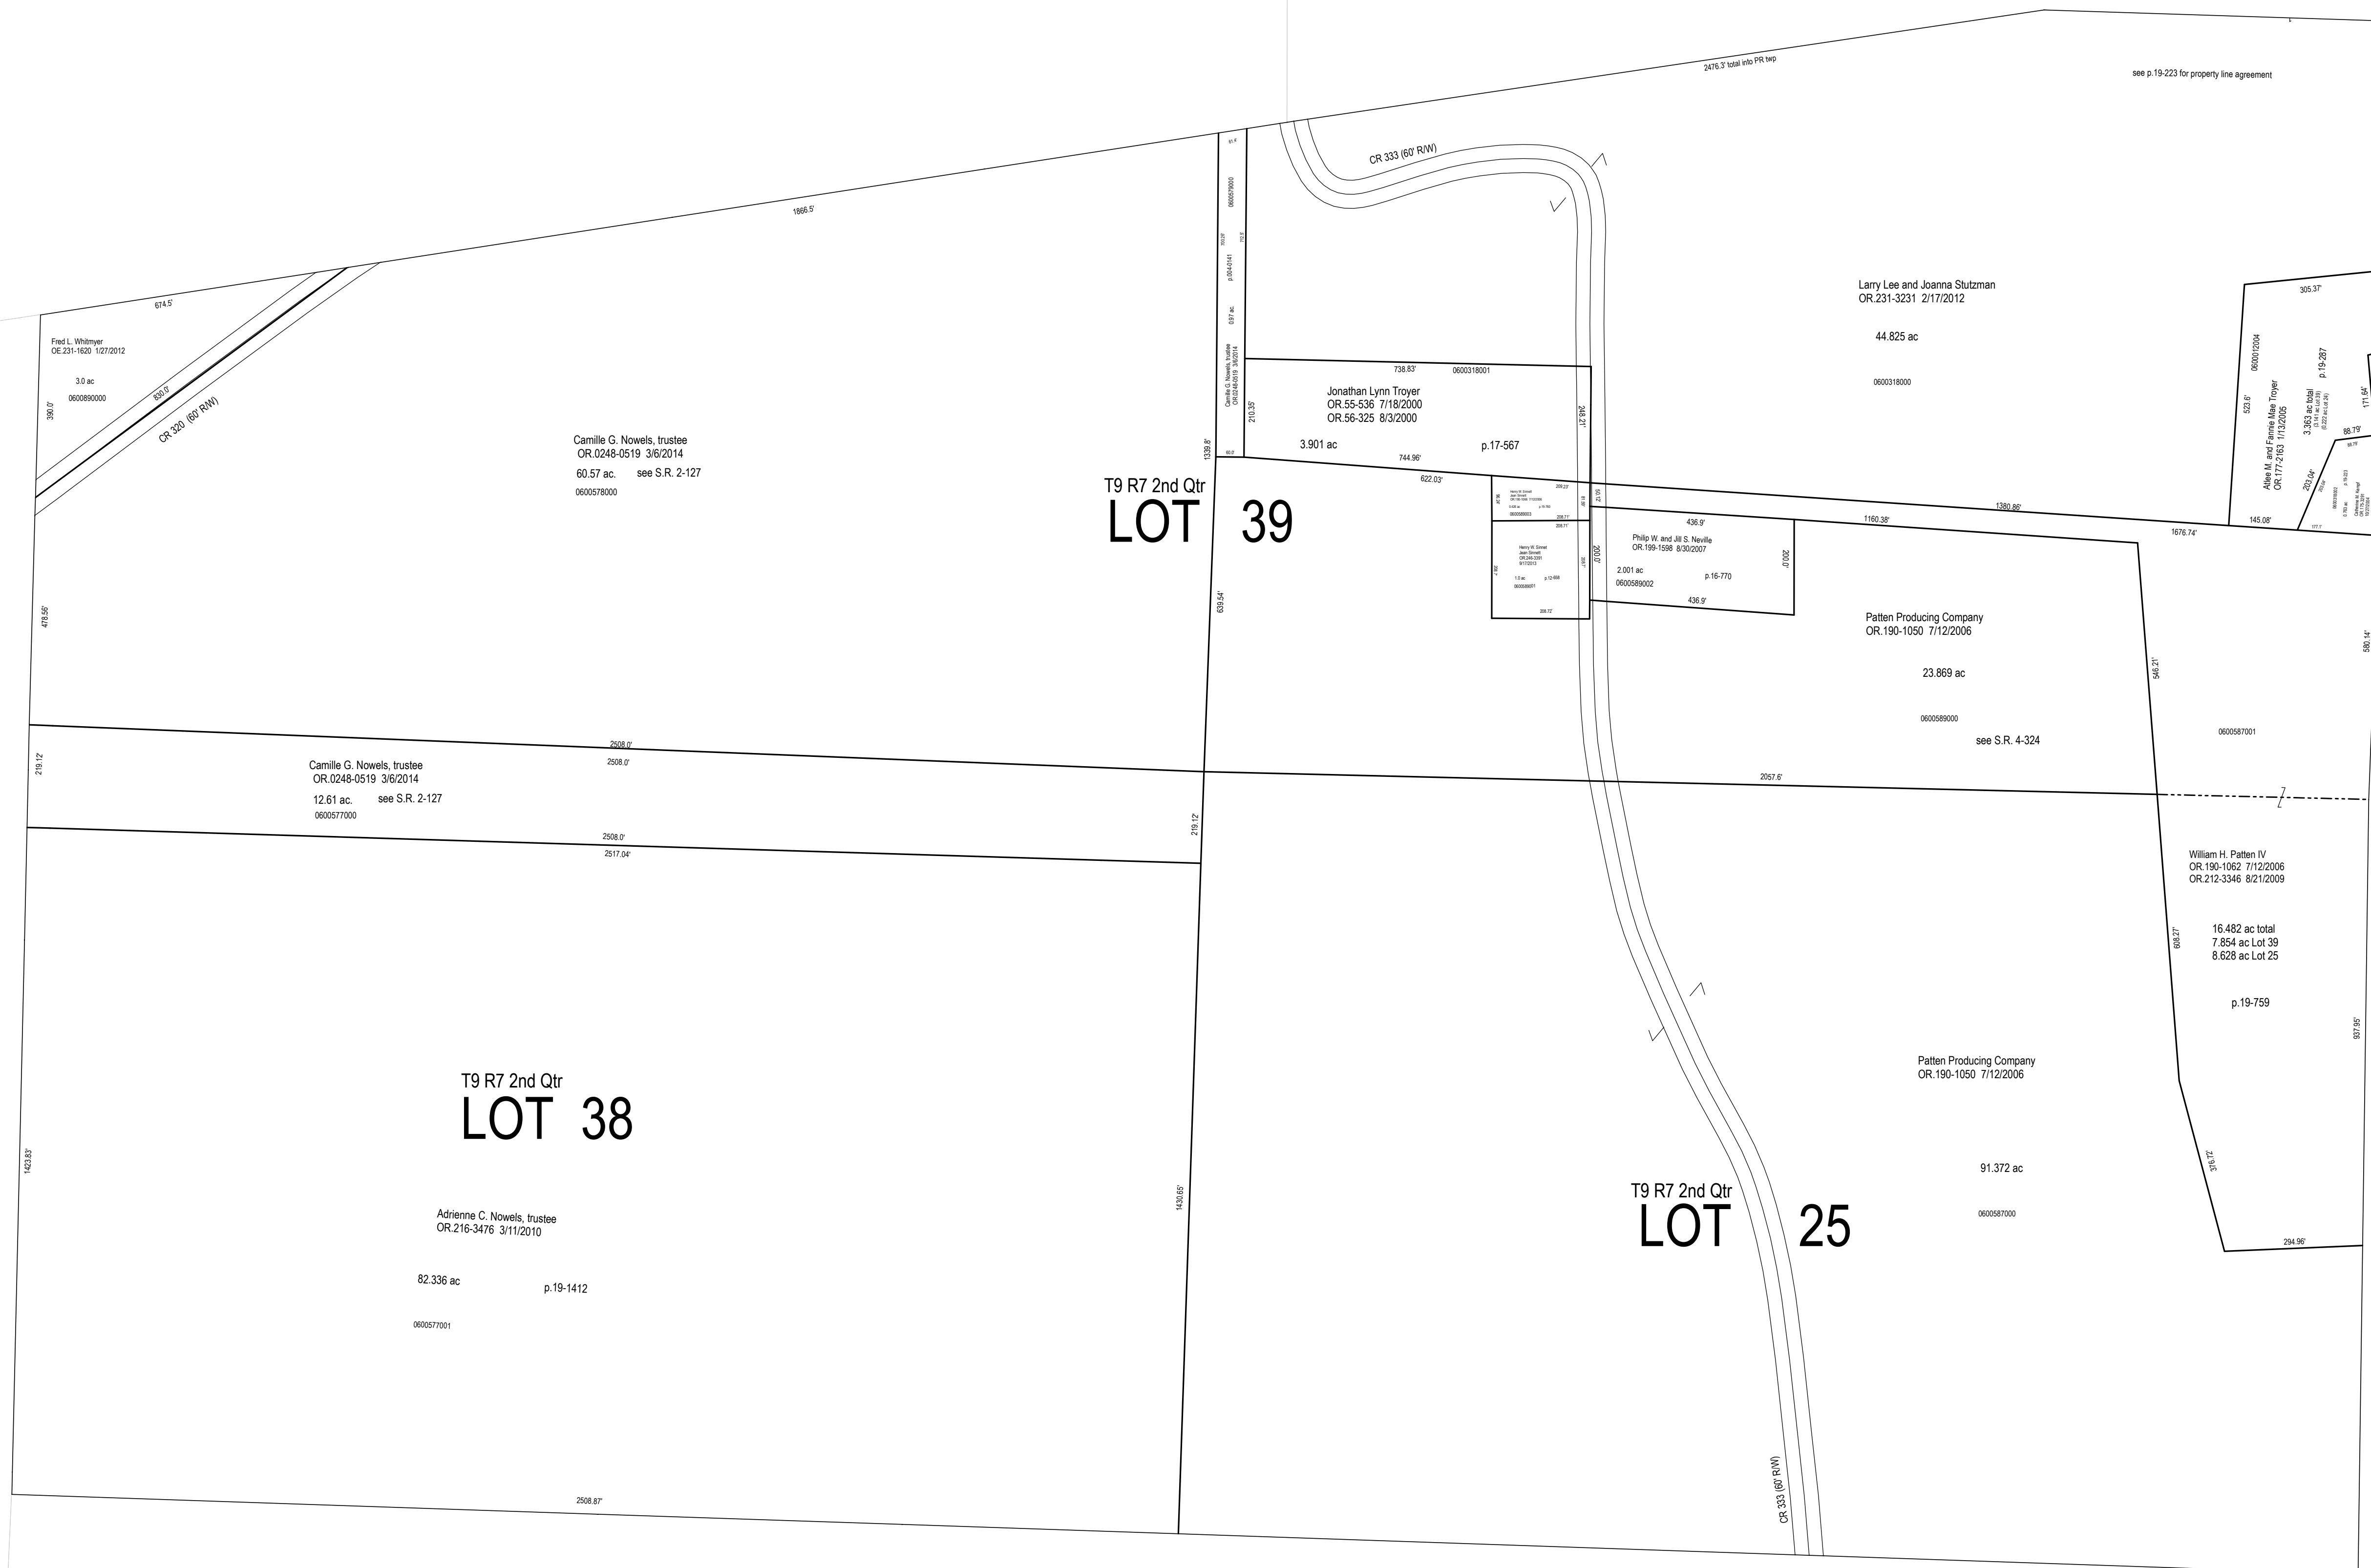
2476.3' total into PR twp

see p.19-223 for property line agreement

CR 333 (60' R/W)

1866.5'

674.5'

Fred L. Whitmyer
OE.231-1620 1/27/2012

3.0 ac

0600890000

390.0'

830.0'

CR 320 (60' R/W)

0600579000

p.204-0141

0.97 ac.

Camille G. Nowels, trustee
OR.0248-0519 3/6/2014

1339.8'

210.35'

738.83'

0600318001

Jonathan Lynn Troyer
OR.55-536 7/18/2000
OR.56-325 8/3/2000

3.901 ac

744.96'

p.17-567

248.21'

Larry Lee and Joanna Stutzman
OR.231-3231 2/17/2012

44.825 ac

0600318000

305.37'

0600012004

523.6'

Atlee M. and Fannie Mae Troyer
OR.177-2163 1/13/2005

3.363 ac total

p.19-287

171.54'

88.79'

203.04'

145.08'

Camille G. Nowels, trustee
OR.0248-0519 3/6/2014

60.57 ac.

see S.R. 2-127

0600578000

T9 R7 2nd Qtr
LOT 39

622.03'

1380.86'

1160.38'

1676.74'

436.9'

Philip W. and Jill S. Neville
OR.199-1598 8/30/2007

2.001 ac

p.16-770

0600589002

200.0'

200.0'

436.9'

Henry W. Sorrell
Jean Sorrell
OR.240-3391
9/17/2013

1.0 ac

p.12-608

0600589001

208.72'

639.54'

478.56'

Patten Producing Company
OR.190-1050 7/12/2006

23.869 ac

0600589000

see S.R. 4-324

546.21'

0600587001

580.14'

2508.0'

2508.0'

219.12'

Camille G. Nowels, trustee
OR.0248-0519 3/6/2014

12.61 ac.

see S.R. 2-127

0600577000

2057.6'

2508.0'

2517.04'

219.12'

William H. Patten IV
OR.190-1062 7/12/2006
OR.212-3346 8/21/2009

16.482 ac total
7.854 ac Lot 39
8.628 ac Lot 25

p.19-759

608.27'

937.95'

T9 R7 2nd Qtr
LOT 38

Patten Producing Company
OR.190-1050 7/12/2006

91.372 ac

0600587000

376.72'

1423.83'

1430.65'

Adrienne C. Nowels, trustee
OR.216-3476 3/11/2010

82.336 ac

p.19-1412

0600577001

T9 R7 2nd Qtr
LOT 25

294.96'

CR 333 (60' R/W)

2508.87'